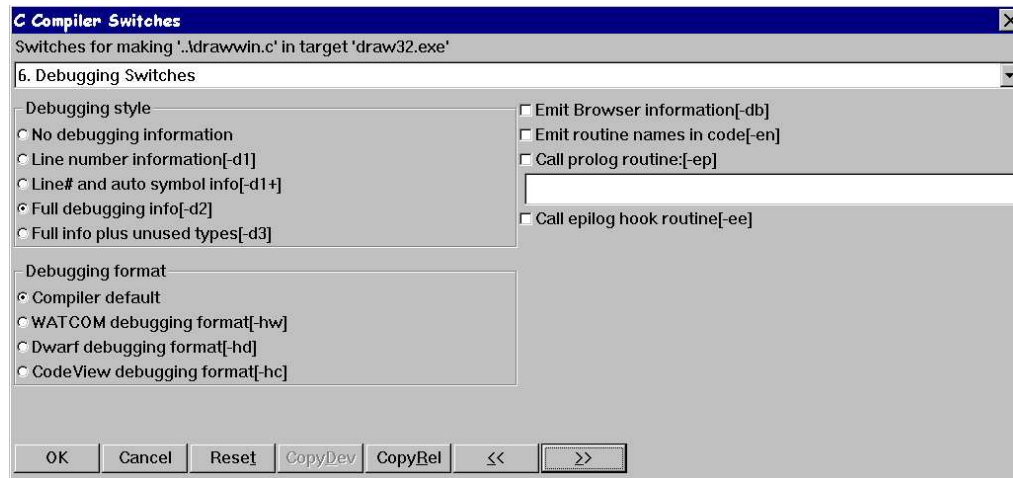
C Compiler Switches

Switches for making '..\drawwin.c' in target 'draw32.exe'

6. Debugging Switches

Debugging style
No debugging information
Line number information[-d1]
Line# and auto symbol info[-d1+]
Full debugging info[-d2]
Full info plus unused types[-d3]

Debugging format
Compiler default
WATCOM debugging format[-hw]
Dwarf debugging format[-hd]
CodeView debugging format[-hc]

Emit Browser information[-db]
Emit routine names in code[-en]
Call prolog routine:[-ep]
Call epilog hook routine[-ee]

OK Cancel Reset CopyDev CopyRel << >>